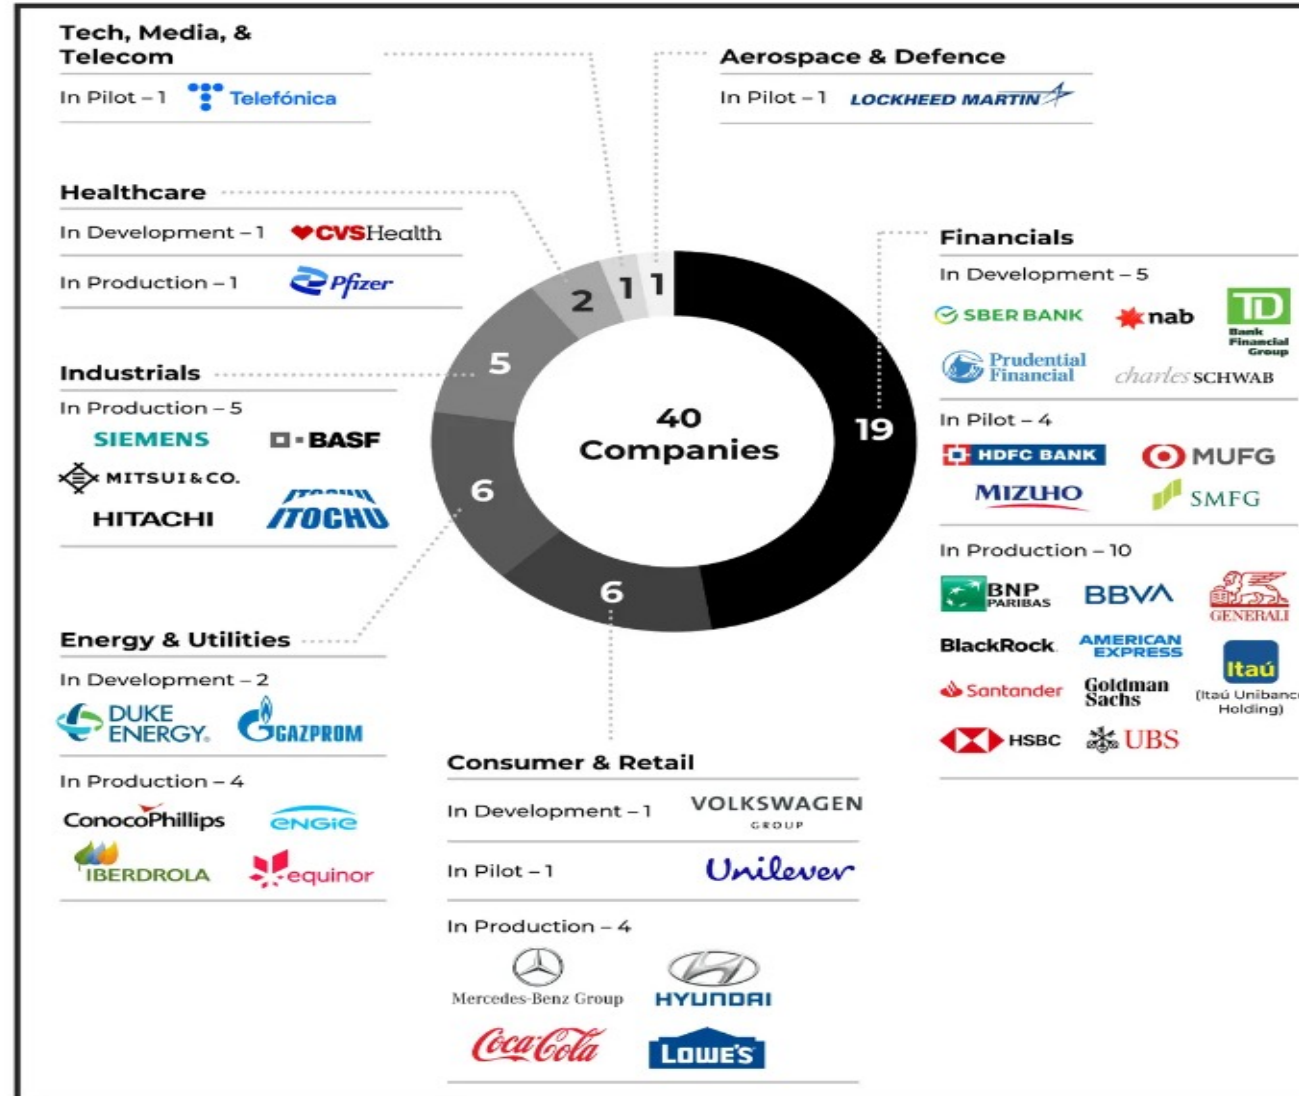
Tech, Media, & Telecom

In Pilot – 1 Telefónica

Aerospace & Defence

In Pilot – 1 LOCKHEED MARTIN

Healthcare

In Development – 1 CVSHealth

In Production – 1 Pfizer

Industrials

In Production – 5

SIEMENS BASF

MITSUI&CO.

HITACHI ITOCHU

Energy & Utilities

In Development – 2

DUKE ENERGY. GAZPROM

In Production – 4

ConocoPhillips ENGIE

IBERDROLA equinor

2 1 1

5

40 Companies

19

6

6

Financials

In Development – 5

SBER BANK nab TD Bank Financial Group

Prudential Financial charles SCHWAB

In Pilot – 4

HDFC BANK MUFG

MIZUHO SMFG

In Production – 10

BNP PARIBAS BBVA GENERALI

BlackRock AMERICAN EXPRESS Itaú

Santander Goldman Sachs (Itaú Unibanc Holding)

HSBC UBS

Consumer & Retail

In Development – 1 VOLKSWAGEN GROUP

In Pilot – 1 Unilever

In Production – 4

Mercedes-Benz Group HYUNDAI

Coca-Cola LOWE'S